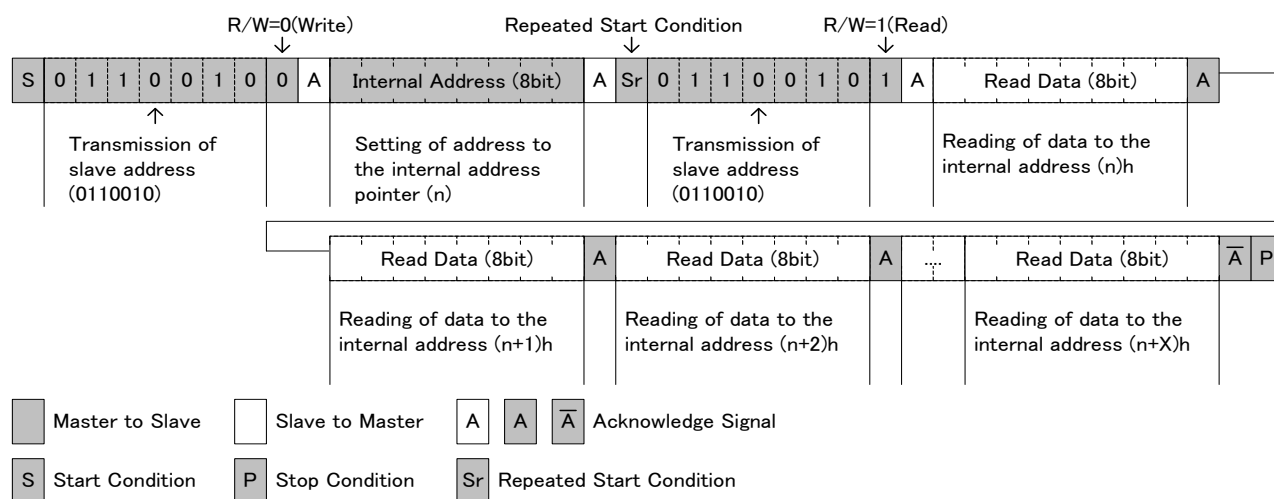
R/W=0(Write)

Repeated Start Condition

R/W=1(Read)

| S | 0 | 1 | 1 | 0 | 0 | 1 | 0 | 0 | A | Internal Address (8bit) | A | Sr | 0 | 1 | 1 | 0 | 0 | 1 | 0 | 1 | A | Read Data (8bit) | A |
|---|---|---|---|---|---|---|---|---|---|---|---|---|---|---|---|---|---|---|---|---|---|---|---|

Transmission of slave address (0110010)

Setting of address to the internal address pointer (n)

Transmission of slave address (0110010)

Reading of data to the internal address (n)h

| Read Data (8bit) | A | Read Data (8bit) | A | ... | Read Data (8bit) | $\overline{A}$ | P |
|---|---|---|---|---|---|---|---|

Reading of data to the internal address (n+1)h

Reading of data to the internal address (n+2)h

Reading of data to the internal address (n+X)h

Master to Slave

Slave to Master

A A $\overline{A}$ Acknowledge Signal

S Start Condition

P Stop Condition

Sr Repeated Start Condition